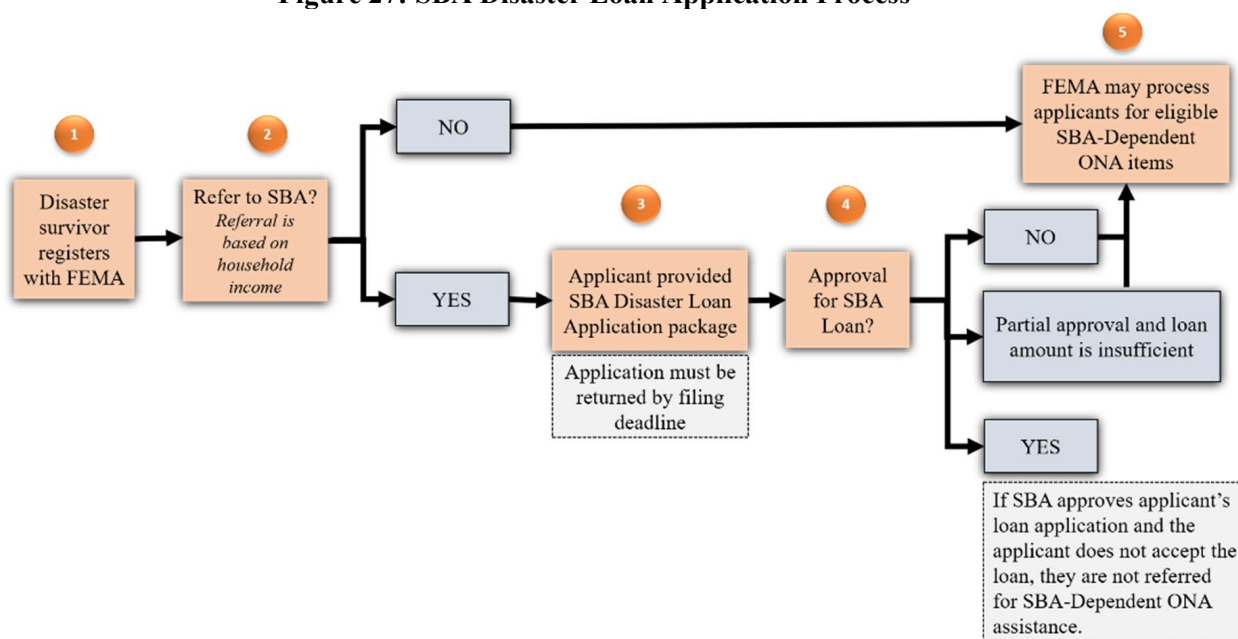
Figure 27: SBA Disaster Loan Application Process

1

Disaster survivor registers with FEMA

2

Refer to SBA?
*Referral is based on household income*

NO

YES

3

Applicant provided SBA Disaster Loan Application package

Application must be returned by filing deadline

4

Approval for SBA Loan?

NO

Partial approval and loan amount is insufficient

YES

If SBA approves applicant's loan application and the applicant does not accept the loan, they are not referred for SBA-Dependent ONA assistance.

5

FEMA may process applicants for eligible SBA-Dependent ONA items